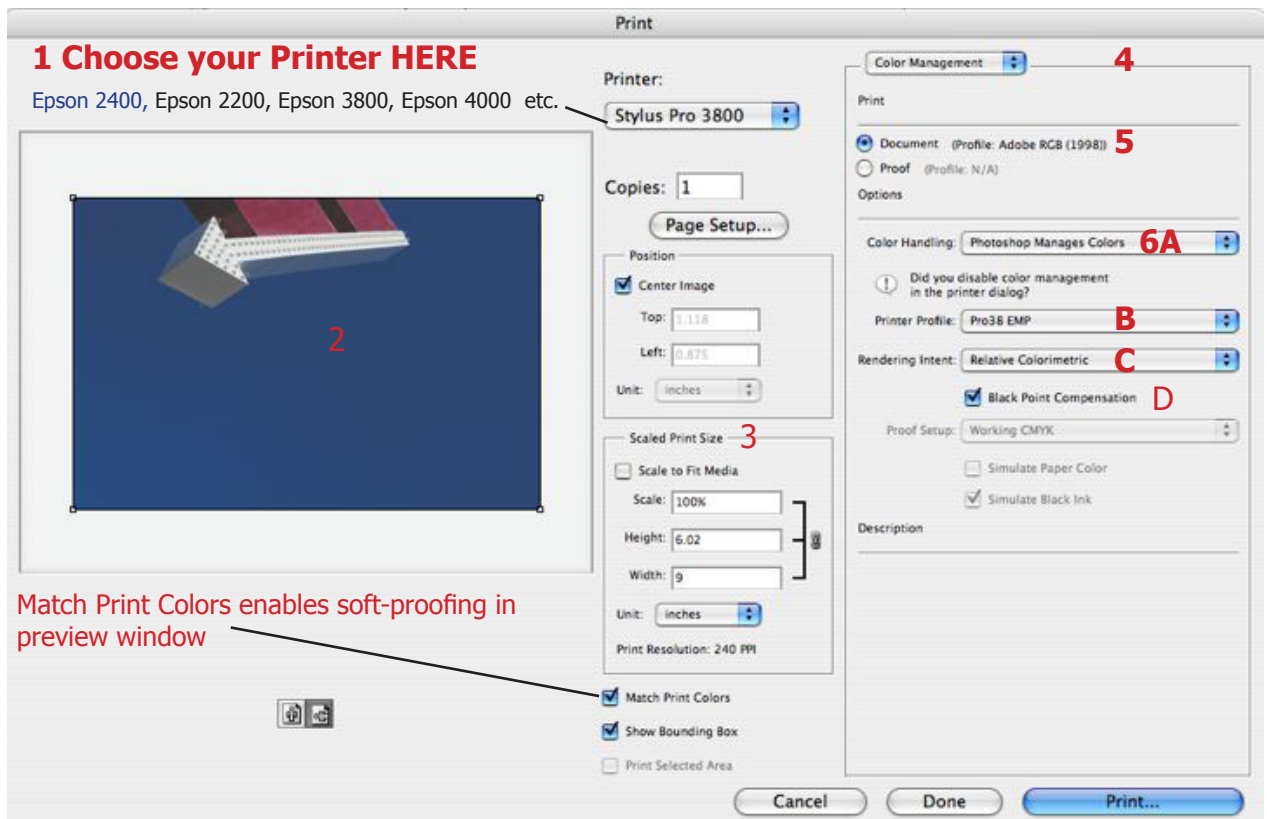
Print

1 Choose your Printer HERE

Epson 2400, Epson 2200, Epson 3800, Epson 4000 etc.

2

Match Print Colors enables soft-proofing in preview window

Printer:
Stylus Pro 3800

Copies: 1

Page Setup...

Position
Center Image
Top: 1.118
Left: 0.875
Unit: inches

Scaled Print Size 3
Scale to Fit Media
Scale: 100%
Height: 6.02
Width: 9
Unit: inches
Print Resolution: 240 PPI

Match Print Colors
Show Bounding Box
Print Selected Area

Color Management 4

Print
Document (Profile: Adobe RGB (1998)) 5
Proof (Profile: N/A)
Options

Color Handling: Photoshop Manages Colors 6A
Did you disable color management in the printer dialog?
Printer Profile: Pro38 EMP B
Rendering Intent: Relative Colorimetric C
Black Point Compensation D
Proof Setup: Working CMYK
Simulate Paper Color
Simulate Black Ink

Description

Cancel
Done
Print...